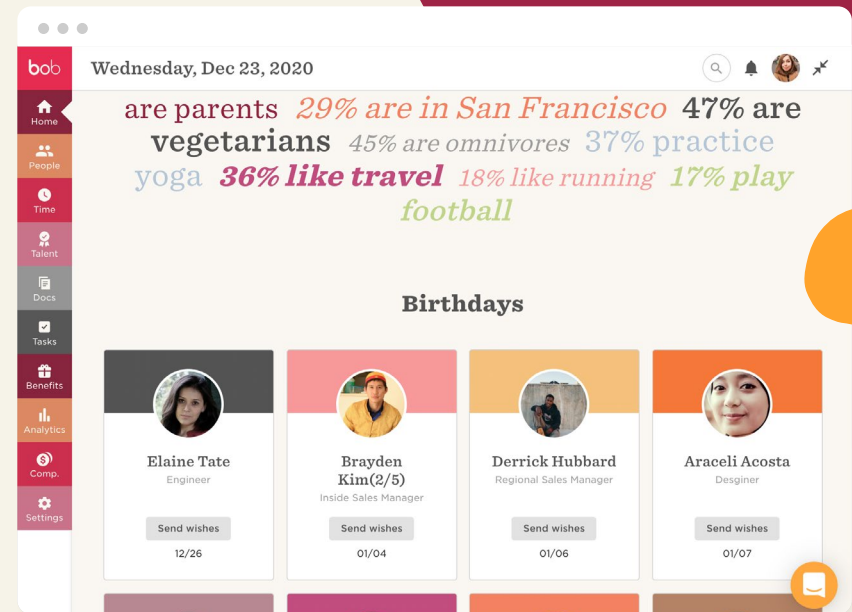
bob

Wednesday, Dec 23, 2020

Home
People
Time
Talent
Docs
Tasks
Benefits
Analytics
Comp.
Settings

are parents 29% are in San Francisco 47% are vegetarians 45% are omnivores 37% practice yoga 36% like travel 18% like running 17% play football

Birthdays

Elaine Tate
Engineer
Send wishes
12/26

Brayden Kim(2/5)
Inside Sales Manager
Send wishes
01/04

Derrick Hubbard
Regional Sales Manager
Send wishes
01/06

Araceli Acosta
Desginer
Send wishes
01/07